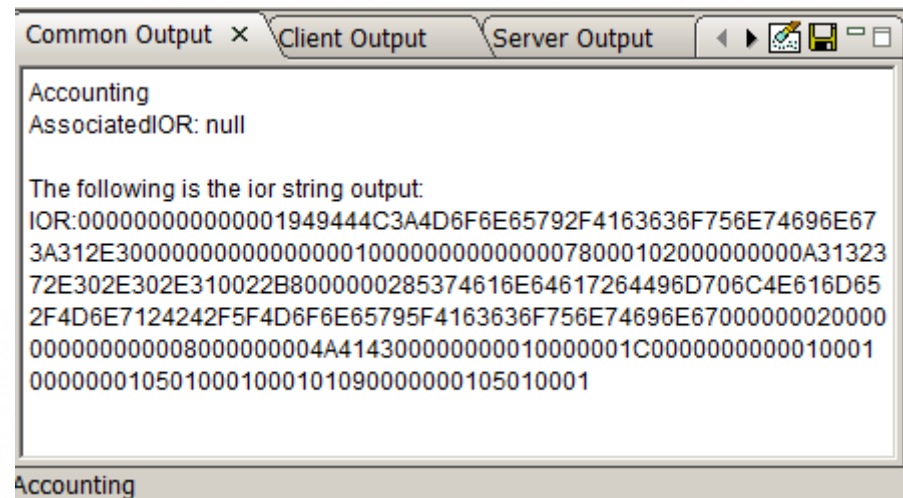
Common Output × Client Output Server Output

Accounting
AssociatedIOR: null

The following is the ior string output:
IOR:000000000000001949444C3A4D6F6E65792F4163636F756E74696E673A312E30000000000000000100000000000000780001020000000000A3132372E302E302E310022B8000000285374616E64617264496D706C4E616D652F4D6E7124242F5F4D6F6E65795F4163636F756E74696E6700000002000000000000000008000000004A4143000000000010000001C0000000000100010000000105010001000101090000000105010001

Accounting